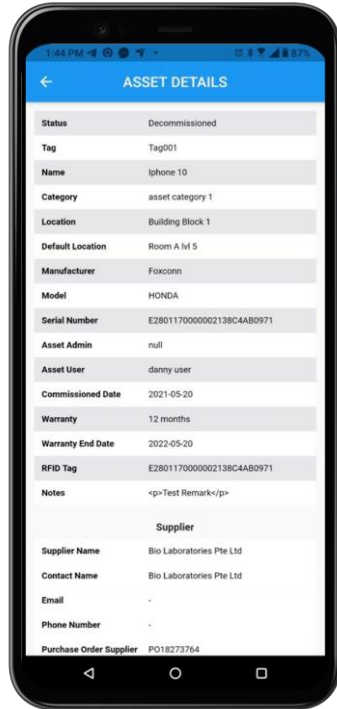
1:44 PM 87%

←

ASSET DETAILS

| | |
|---|---|
| Status | Decommissioned |
| Tag | Tag001 |
| Name | Iphone 10 |
| Category | asset category 1 |
| Location | Building Block 1 |
| Default Location | Room A lvl 5 |
| Manufacturer | Foxconn |
| Model | HONDA |
| Serial Number | E2801170000002138C4AB0971 |
| Asset Admin | null |
| Asset User | danny user |
| Commissioned Date | 2021-05-20 |
| Warranty | 12 months |
| Warranty End Date | 2022-05-20 |
| RFID Tag | E2801170000002138C4AB0971 |
| Notes | <p>Test Remark</p> |

Supplier

| | |
|---|---|
| Supplier Name | Bio Laboratories Pte Ltd |
| Contact Name | Bio Laboratories Pte Ltd |
| Email | - |
| Phone Number | - |
| Purchase Order Supplier | PO18273764 |